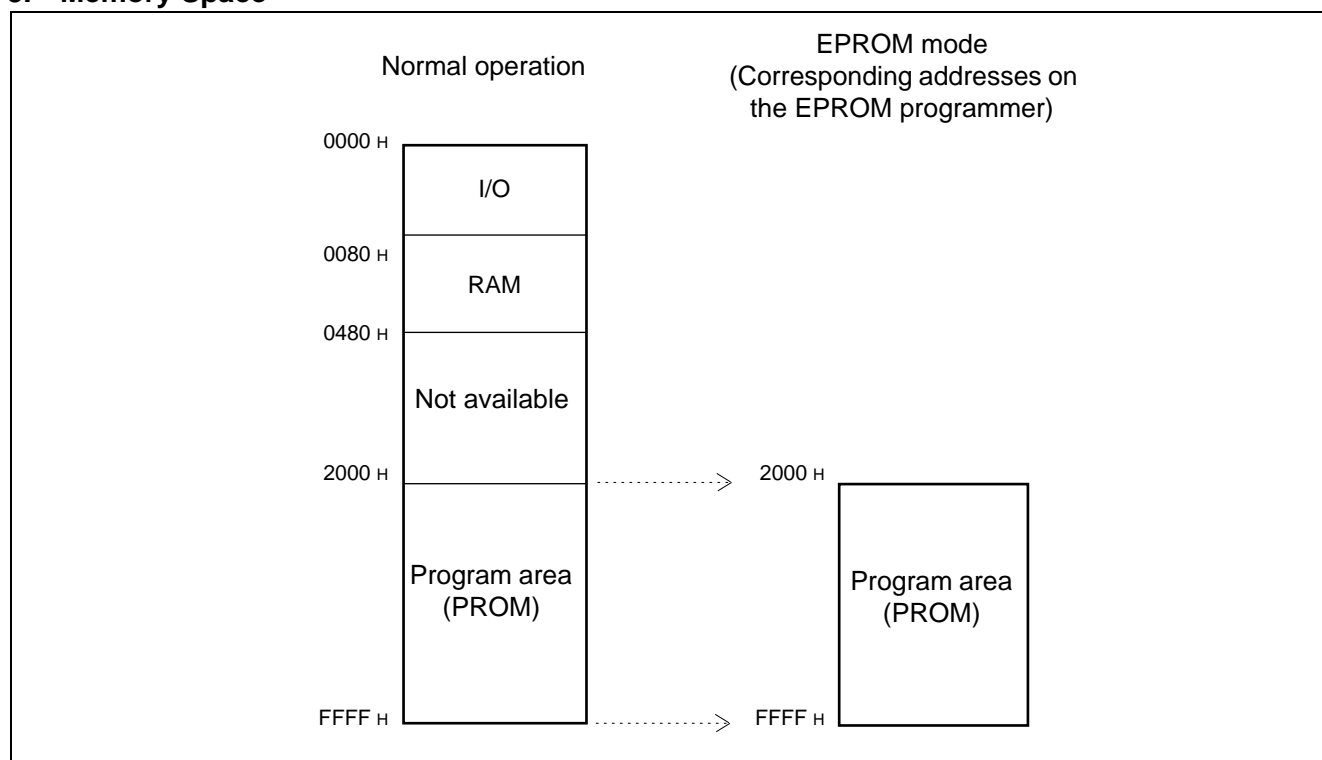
3. Memory Space

Normal operation

EPROM mode (Corresponding addresses on the EPROM programmer)

0000 H
I/O
0080 H
RAM
0480 H
Not available
2000 H
Program area (PROM)
FFFF H

2000 H
Program area (PROM)
FFFF H